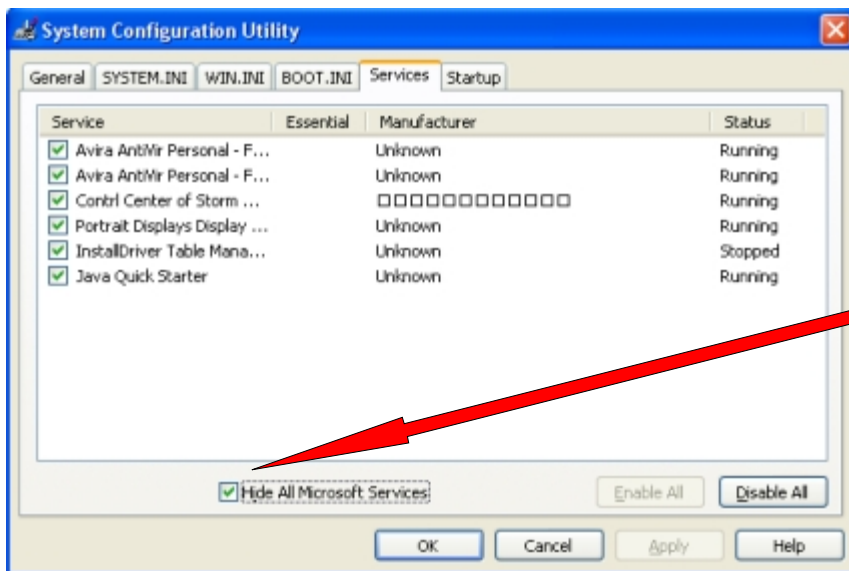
System Configuration Utility

General | SYSTEM.INI | WIN.INI | BOOT.INI | Services | Startup

| Service | Essential | Manufacturer | Status |
|---|---|---|---|
| Avira AntiVir Personal - F... | | Unknown | Running |
| Avira AntiVir Personal - F... | | Unknown | Running |
| Contrl Center of Storm ... | | □□□□□□□□□□□□□ | Running |
| Portrait Displays Display ... | | Unknown | Running |
| InstallDriver Table Mana... | | Unknown | Stopped |
| Java Quick Starter | | Unknown | Running |

Hide All Microsoft Services

Enable All

Disable All

OK

Cancel

Apply

Help